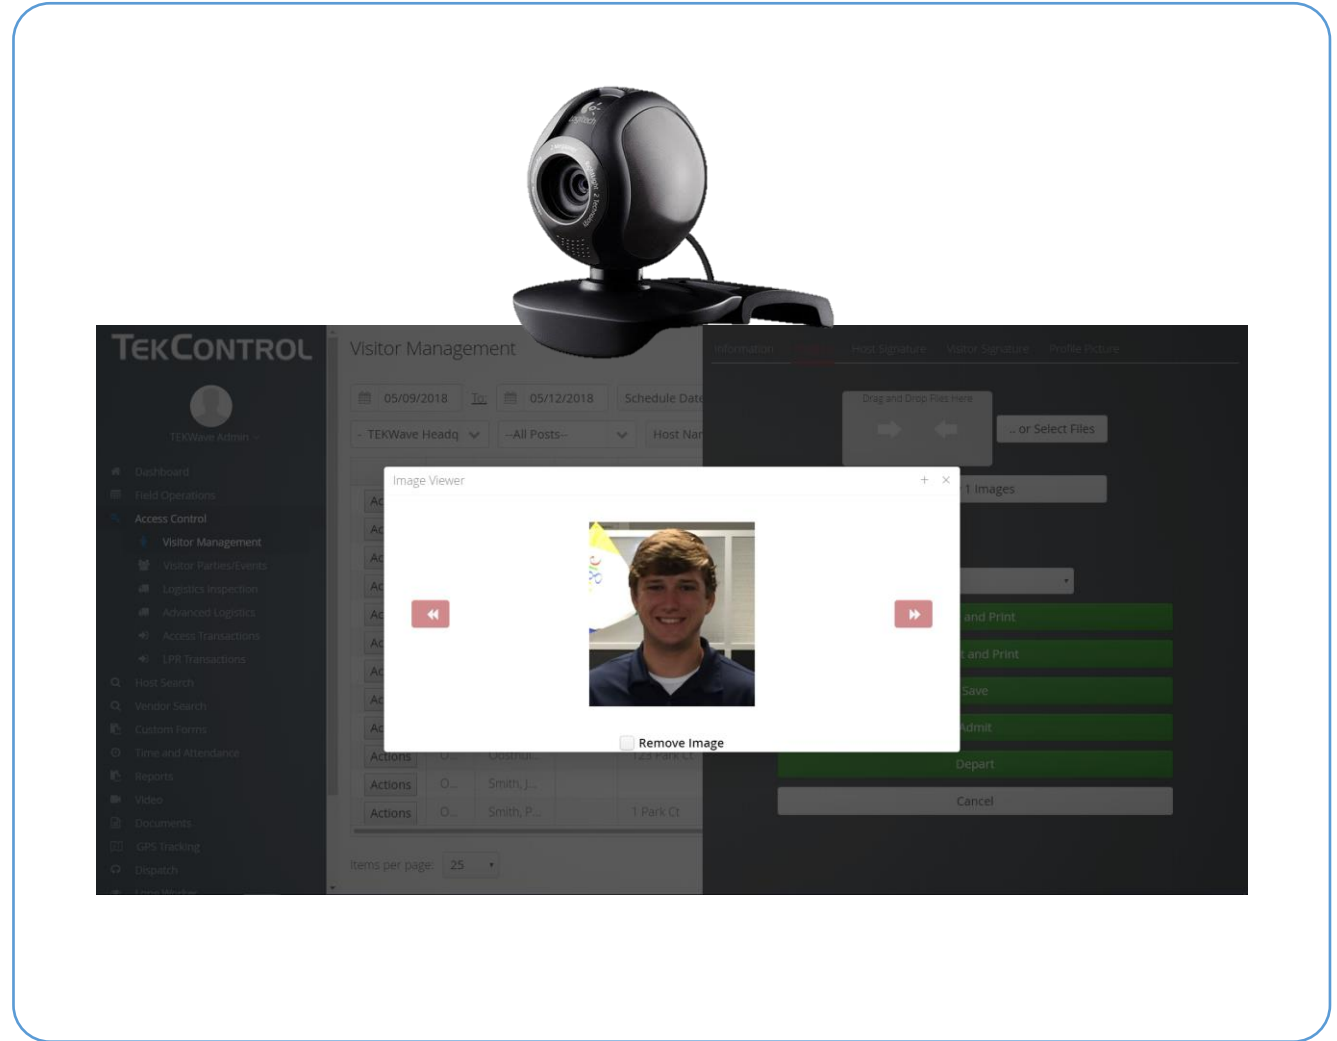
TEKCONTROL

TEKWave Admin

Dashboard
Field Operations
Access Control
Visitor Management
Visitor Parties/Events
Logistics Inspection
Advanced Logistics
Access Transactions
LPR Transactions
Host Search
Vendor Search
Custom Forms
Time and Attendance
Reports
Video
Documents
GPS Tracking
Dispatch

Visitor Management

05/09/2018 To: 05/12/2018 Schedule Date

TEKWave Headq --All Posts-- Host Nar

Actions O... Oostrul... 123 Park Ct
Actions O... Smith, J...
Actions O... Smith, P... 1 Park Ct

Items per page: 25

Information Host Signature Visitor Signature Profile Picture

Drag and Drop Files Here

... or Select Files

1 Images

and Print
and Print
Save
Admit
Depart
Cancel

Image Viewer

Remove Image